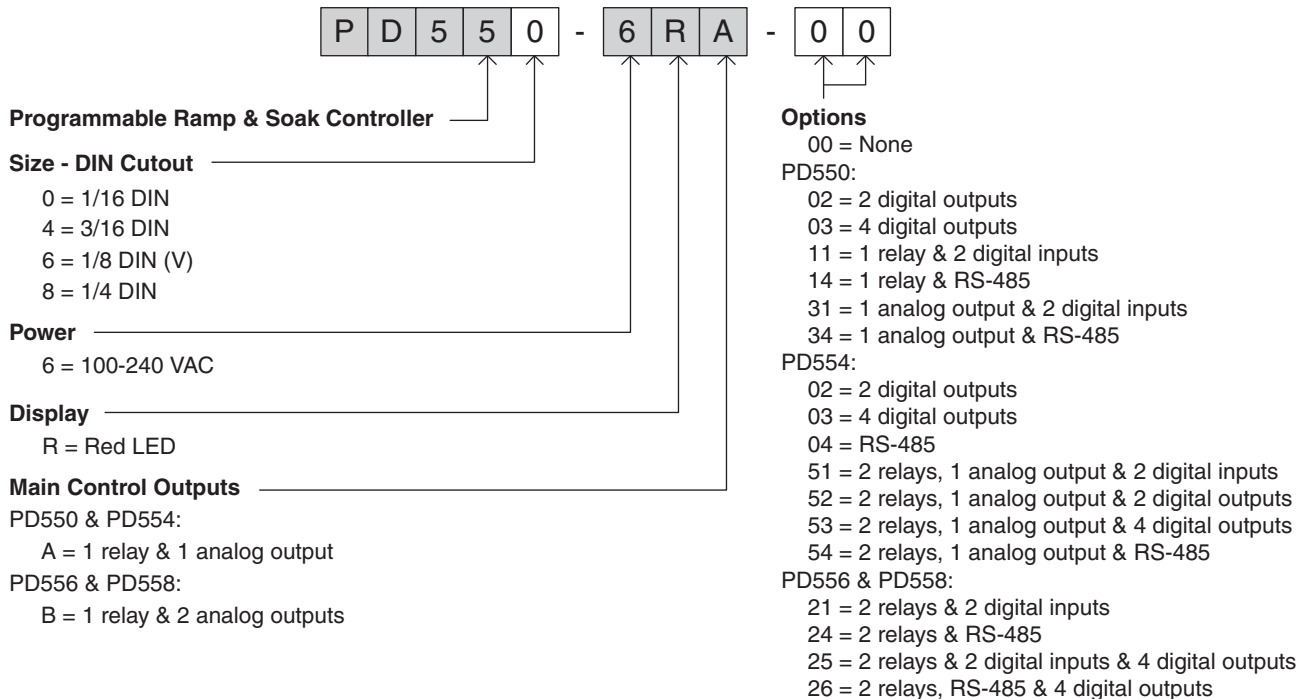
P D 5 5 0 - 6 R A - 0 0

Programmable Ramp & Soak Controller

Size - DIN Cutout
0 = 1/16 DIN
4 = 3/16 DIN
6 = 1/8 DIN (V)
8 = 1/4 DIN

Power
6 = 100-240 VAC

Display
R = Red LED

Main Control Outputs
PD550 & PD554:
A = 1 relay & 1 analog output
PD556 & PD558:
B = 1 relay & 2 analog outputs

Options
00 = None
PD550:
02 = 2 digital outputs
03 = 4 digital outputs
11 = 1 relay & 2 digital inputs
14 = 1 relay & RS-485
31 = 1 analog output & 2 digital inputs
34 = 1 analog output & RS-485
PD554:
02 = 2 digital outputs
03 = 4 digital outputs
04 = RS-485
51 = 2 relays, 1 analog output & 2 digital inputs
52 = 2 relays, 1 analog output & 2 digital outputs
53 = 2 relays, 1 analog output & 4 digital outputs
54 = 2 relays, 1 analog output & RS-485
PD556 & PD558:
21 = 2 relays & 2 digital inputs
24 = 2 relays & RS-485
25 = 2 relays & 2 digital inputs & 4 digital outputs
26 = 2 relays, RS-485 & 4 digital outputs